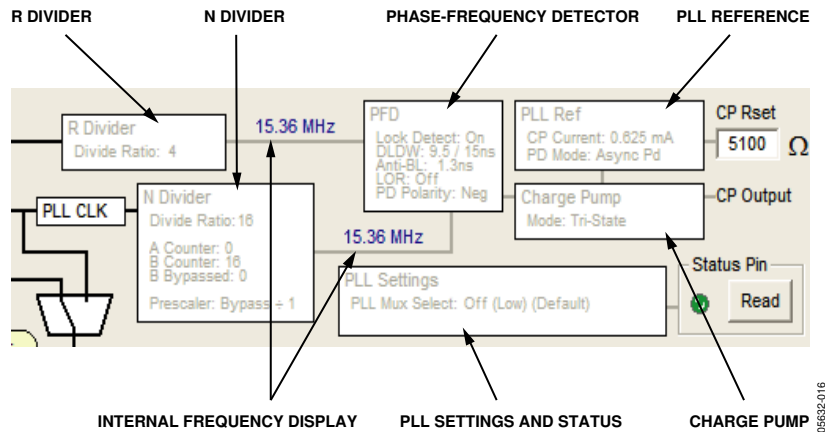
R DIVIDER
N DIVIDER
PHASE-FREQUENCY DETECTOR
PLL REFERENCE

R Divider
Divide Ratio: 4

15.36 MHz

PFD
Lock Detect: On
DLDW: 9.5 / 15ns
Anti-BL: 1.3ns
LOR: Off
PD Polarity: Neg

PLL Ref
CP Current: 0.625 mA
PD Mode: Async Pd

CP Rset
5100 $\Omega$

PLL CLK

N Divider
Divide Ratio: 16
A Counter: 0
B Counter: 16
B Bypassed: 0
Prescaler: Bypass ÷ 1

15.36 MHz

Charge Pump
Mode: Tri-State

CP Output

PLL Settings
PLL Mux Select: Off (Low) (Default)

Status Pin
Read

INTERNAL FREQUENCY DISPLAY
PLL SETTINGS AND STATUS
CHARGE PUMP

05632-016